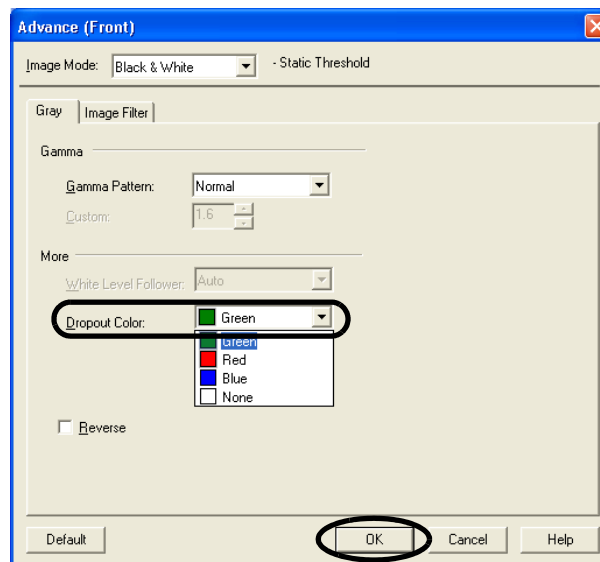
Advance (Front)

Image Mode: Black & White - Static Threshold

Gray | Image Filter

Gamma

Gamma Pattern: Normal

Custom: 1.6

More

White Level Follower: Auto

Dropout Color: Green

Green
Red
Blue
None

Reverse

Default OK Cancel Help